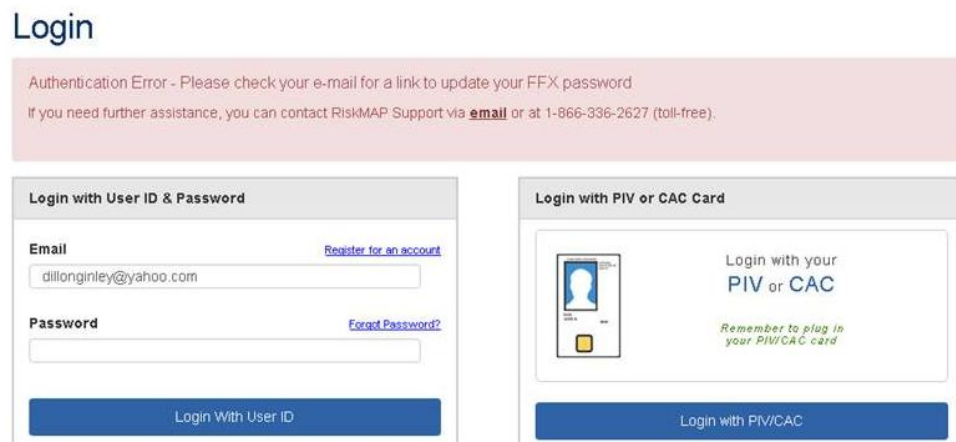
Login

Authentication Error - Please check your e-mail for a link to update your FFX password

If you need further assistance, you can contact RiskMAP Support via **email** or at 1-866-336-2627 (toll-free).

Login with User ID & Password

Email

Register for an account

dillonginley@yahoo.com

Password

Forgot Password?

Login With User ID

Login with PIV or CAC Card

Login with your PIV or CAC

Remember to plug in your PIV/CAC card

Login with PIV/CAC